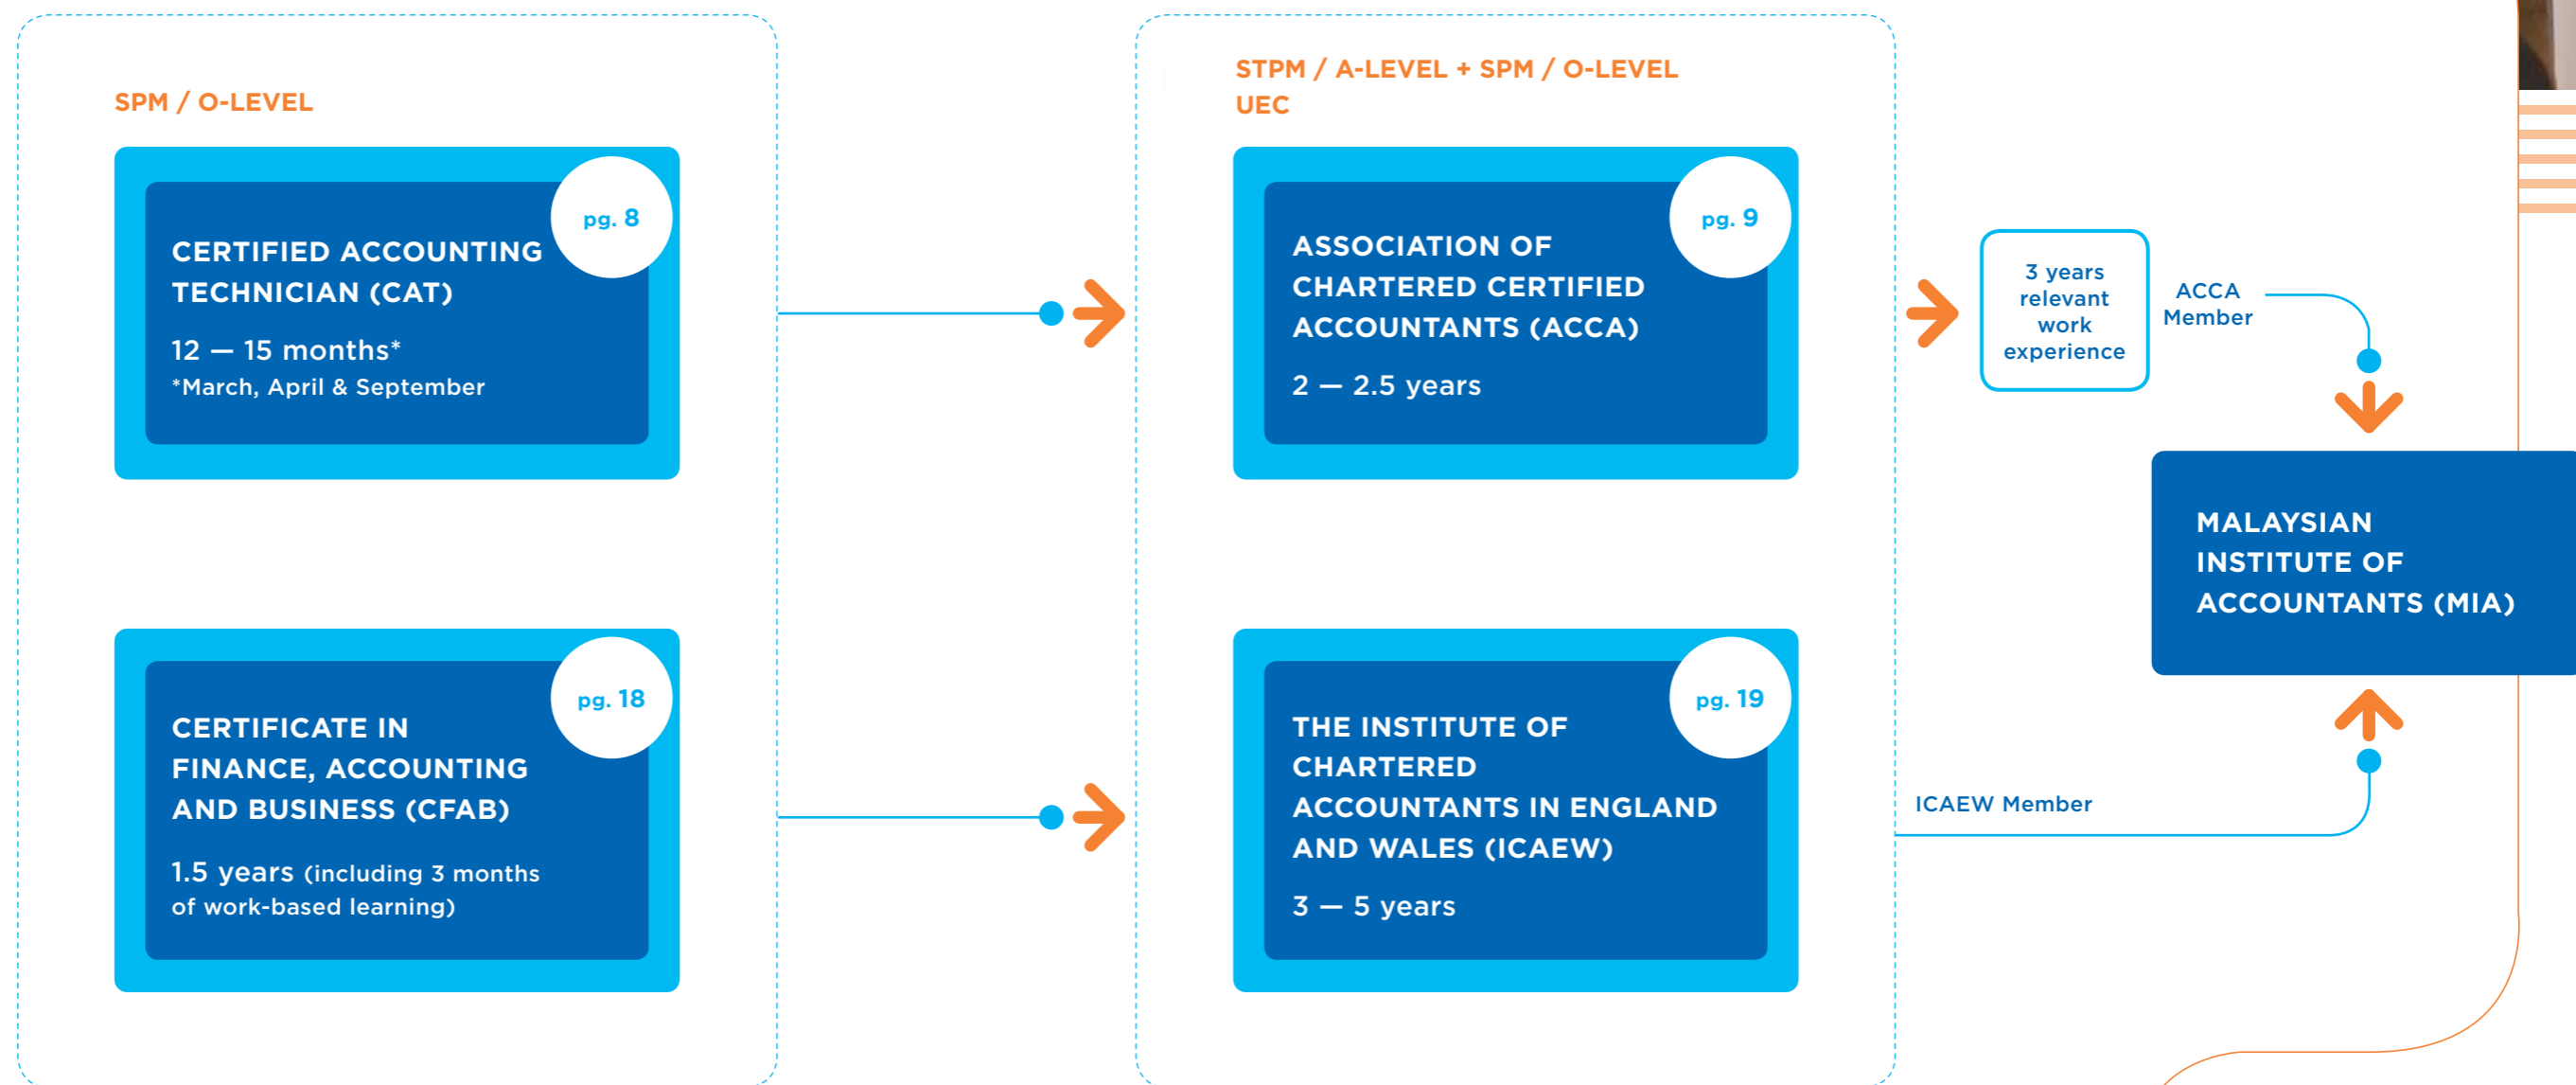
SPM / O-LEVEL

pg. 8

CERTIFIED ACCOUNTING TECHNICIAN (CAT)

12 — 15 months*
*March, April & September

pg. 18

CERTIFICATE IN FINANCE, ACCOUNTING AND BUSINESS (CFAB)

1.5 years (including 3 months of work-based learning)

STPM / A-LEVEL + SPM / O-LEVEL
UEC

pg. 9

ASSOCIATION OF CHARTERED CERTIFIED ACCOUNTANTS (ACCA)

2 — 2.5 years

pg. 19

THE INSTITUTE OF CHARTERED ACCOUNTANTS IN ENGLAND AND WALES (ICAEW)

3 — 5 years

3 years relevant work experience

ACCA Member

MALAYSIAN INSTITUTE OF ACCOUNTANTS (MIA)

ICAEW Member